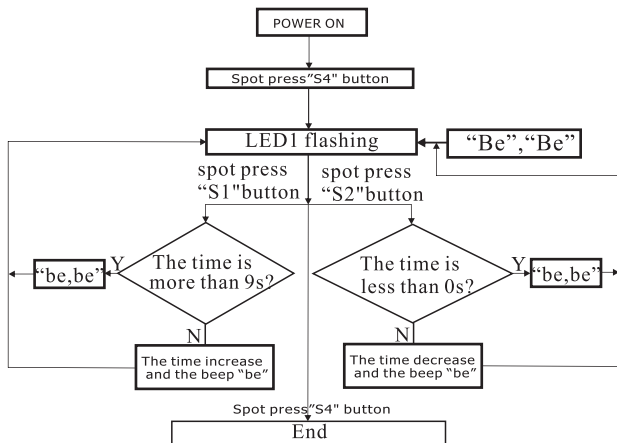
POWER ON

Spot press"S4" button

LED1 flashing

"Be","Be"

spot press "S1"button

spot press "S2"button

"be,be"

Y

The time is more than 9s?

N

The time increase and the beep "be"

The time is less than 0s?

Y

"be,be"

N

The time decrease and the beep "be"

Spot press"S4" button

End